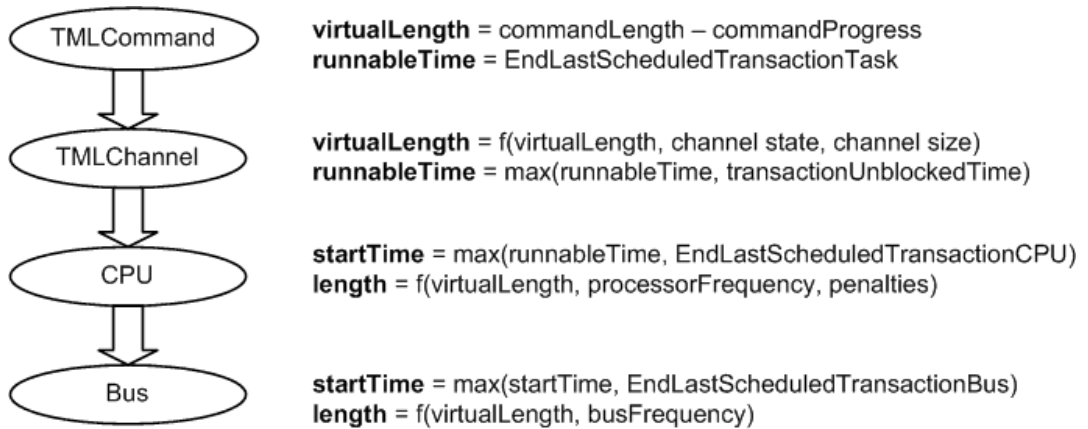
TMLCommand

TMLChannel

CPU

Bus

**virtualLength** = commandLength – commandProgress
**runnableTime** = EndLastScheduledTransactionTask

**virtualLength** = f(virtualLength, channel state, channel size)
**runnableTime** = max(runnableTime, transactionUnblockedTime)

**startTime** = max(runnableTime, EndLastScheduledTransactionCPU)
**length** = f(virtualLength, processorFrequency, penalties)

**startTime** = max(startTime, EndLastScheduledTransactionBus)
**length** = f(virtualLength, busFrequency)